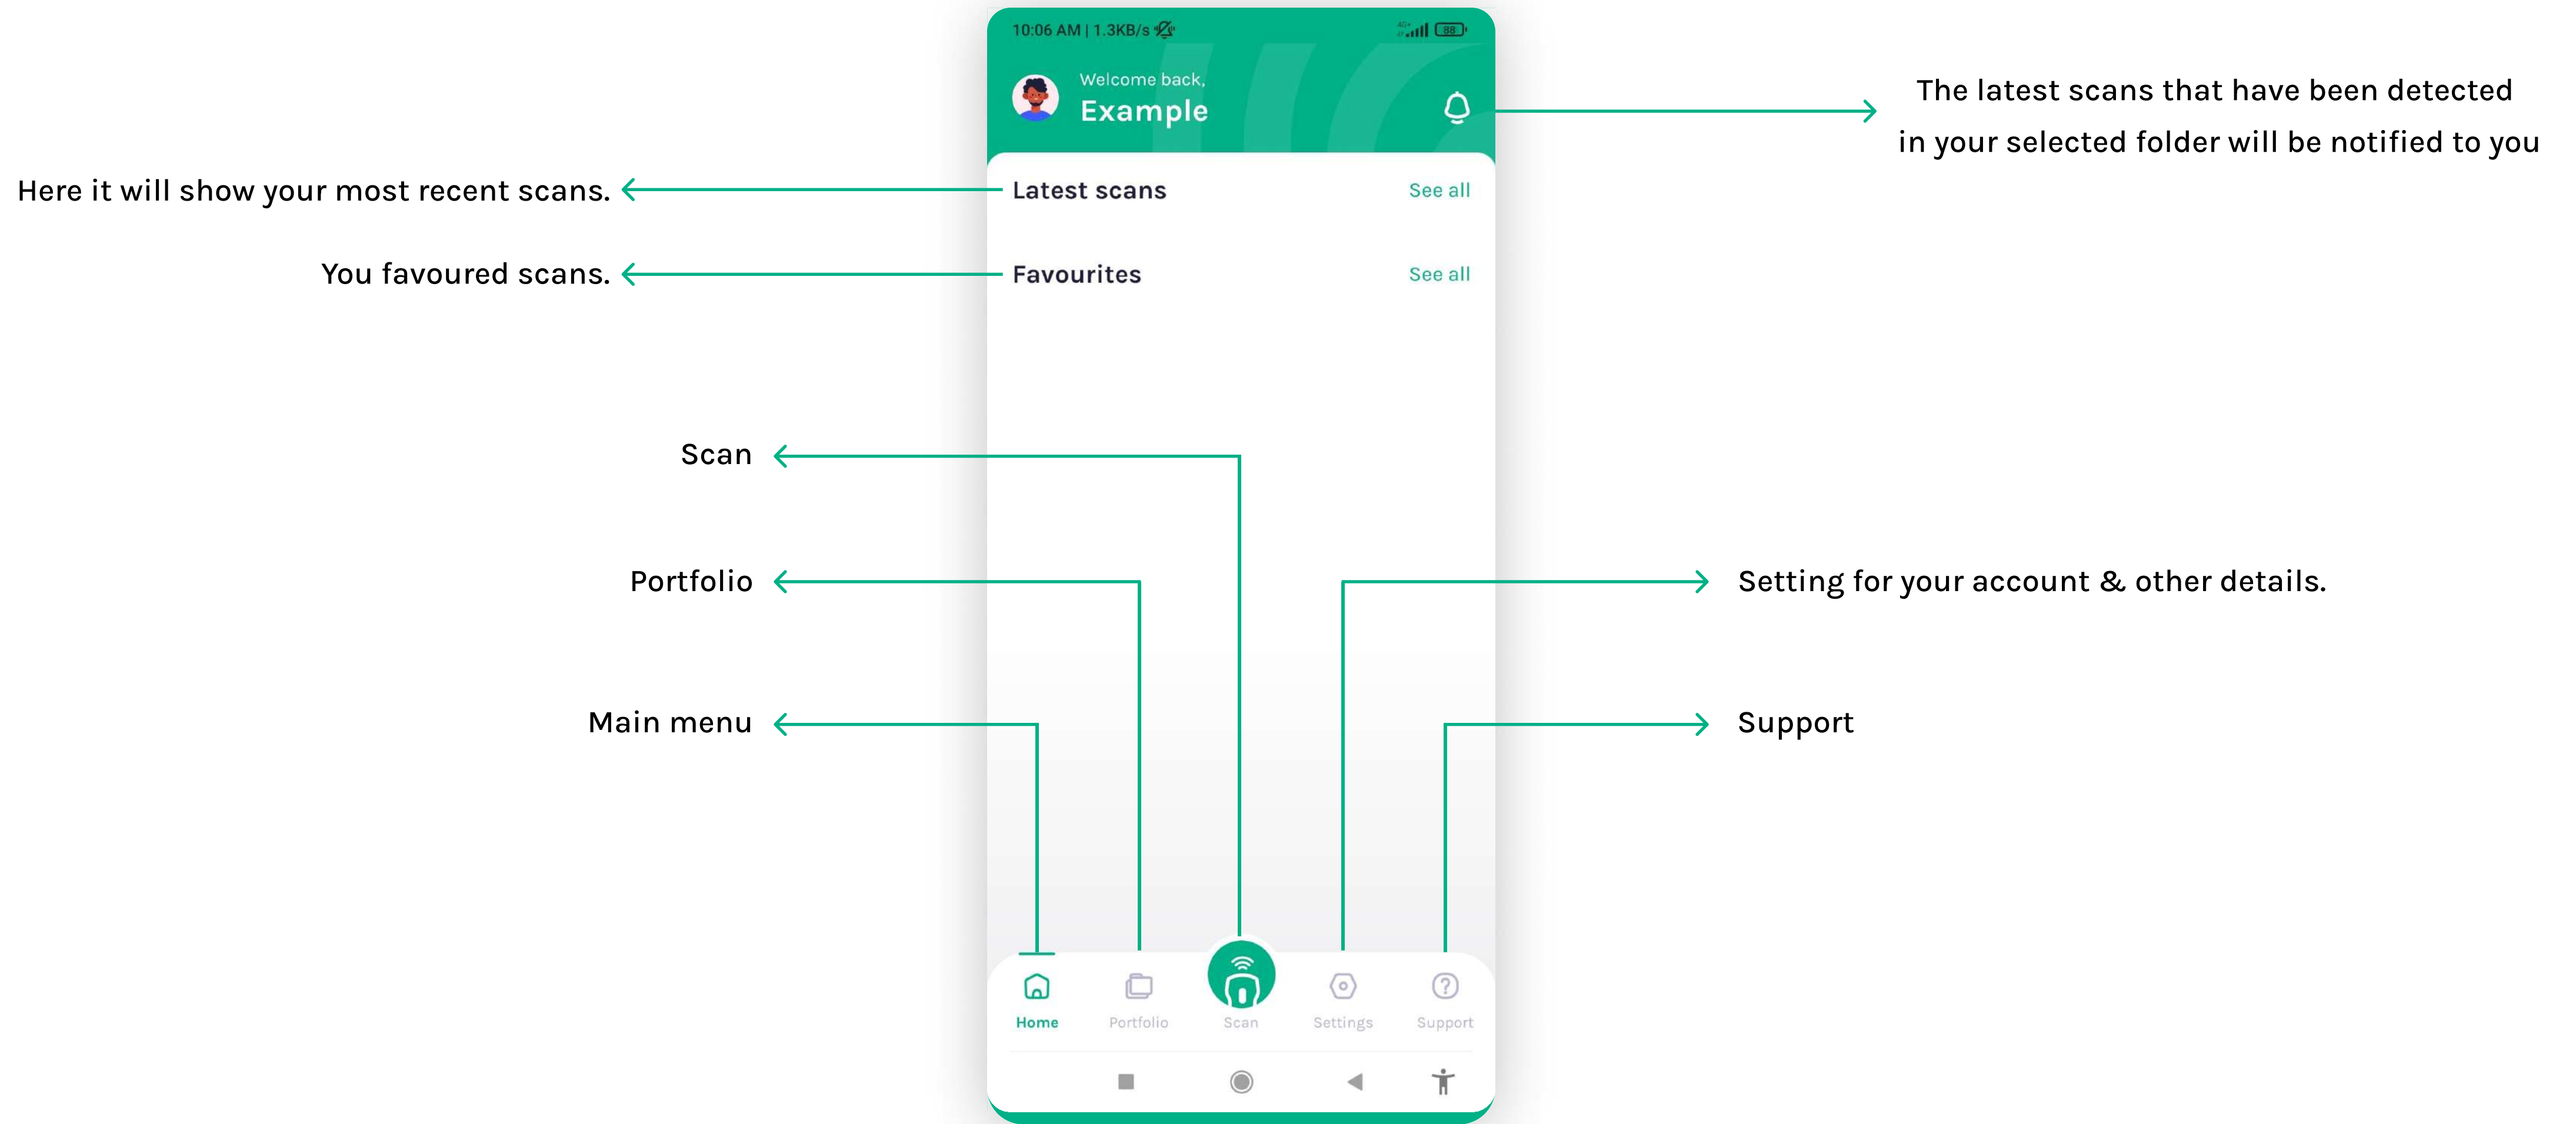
10:06 AM | 1.3KB/s

Welcome back,
Example

The latest scans that have been detected in your selected folder will be notified to you

Here it will show your most recent scans.

Latest scans See all

You favoured scans.

Favourites See all

Scan

Portfolio

Setting for your account & other details.

Main menu

Support

Home Portfolio Scan Settings Support